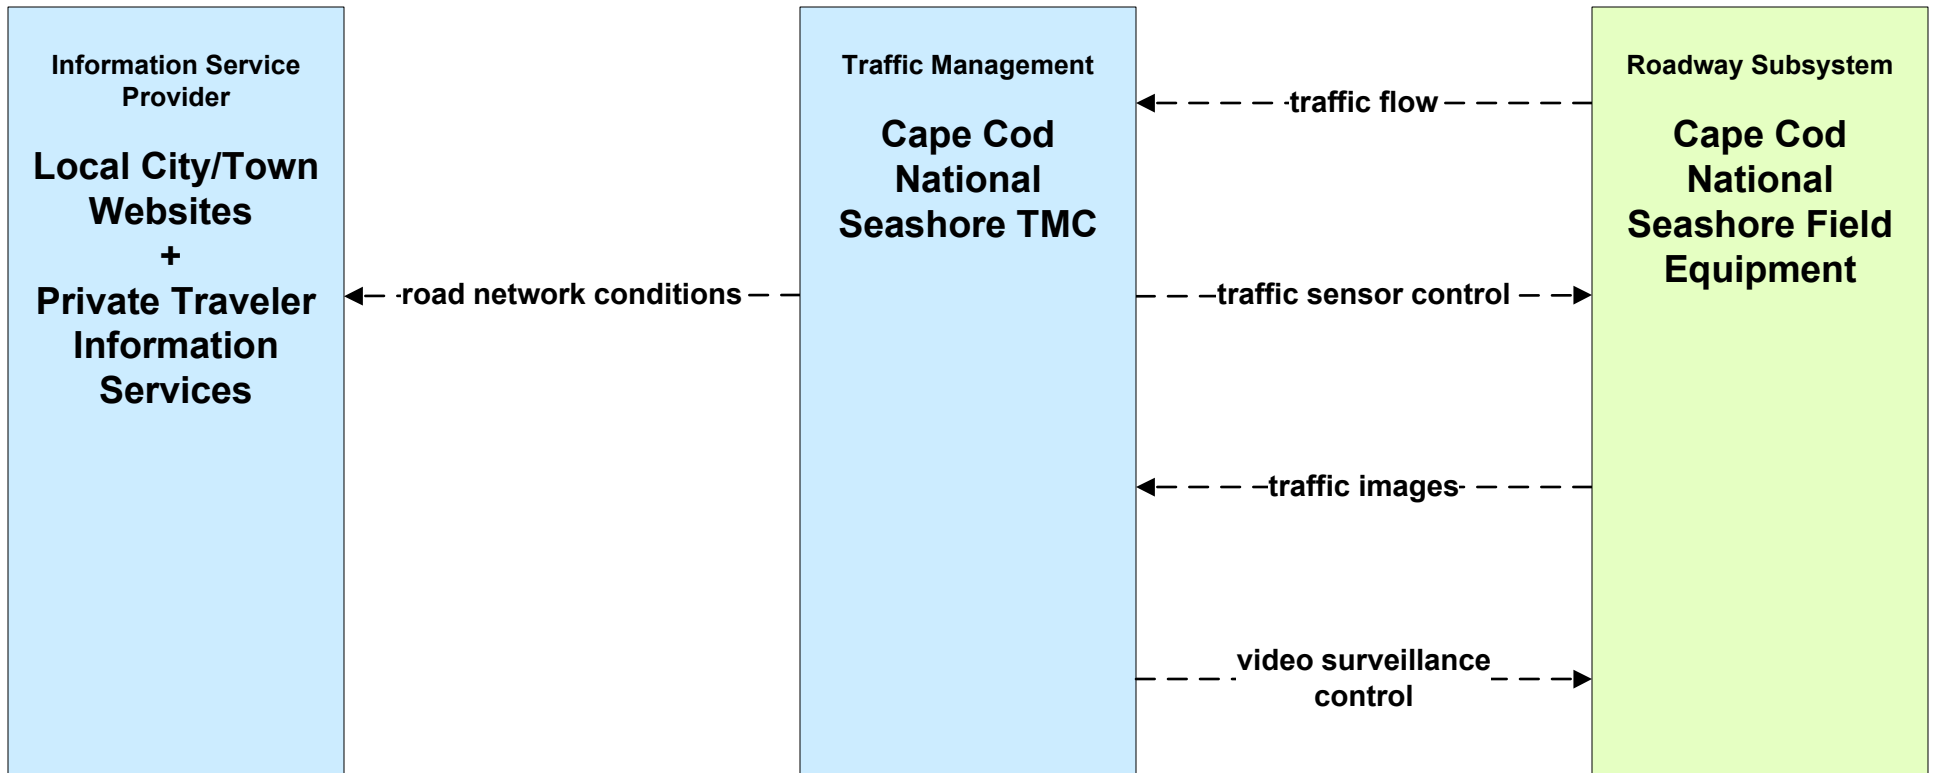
Information Service Provider

Local City/Town Websites
+
Private Traveler Information Services

road network conditions

Traffic Management

Cape Cod National Seashore TMC

traffic flow

traffic sensor control

traffic images

video surveillance control

Roadway Subsystem

Cape Cod National Seashore Field Equipment